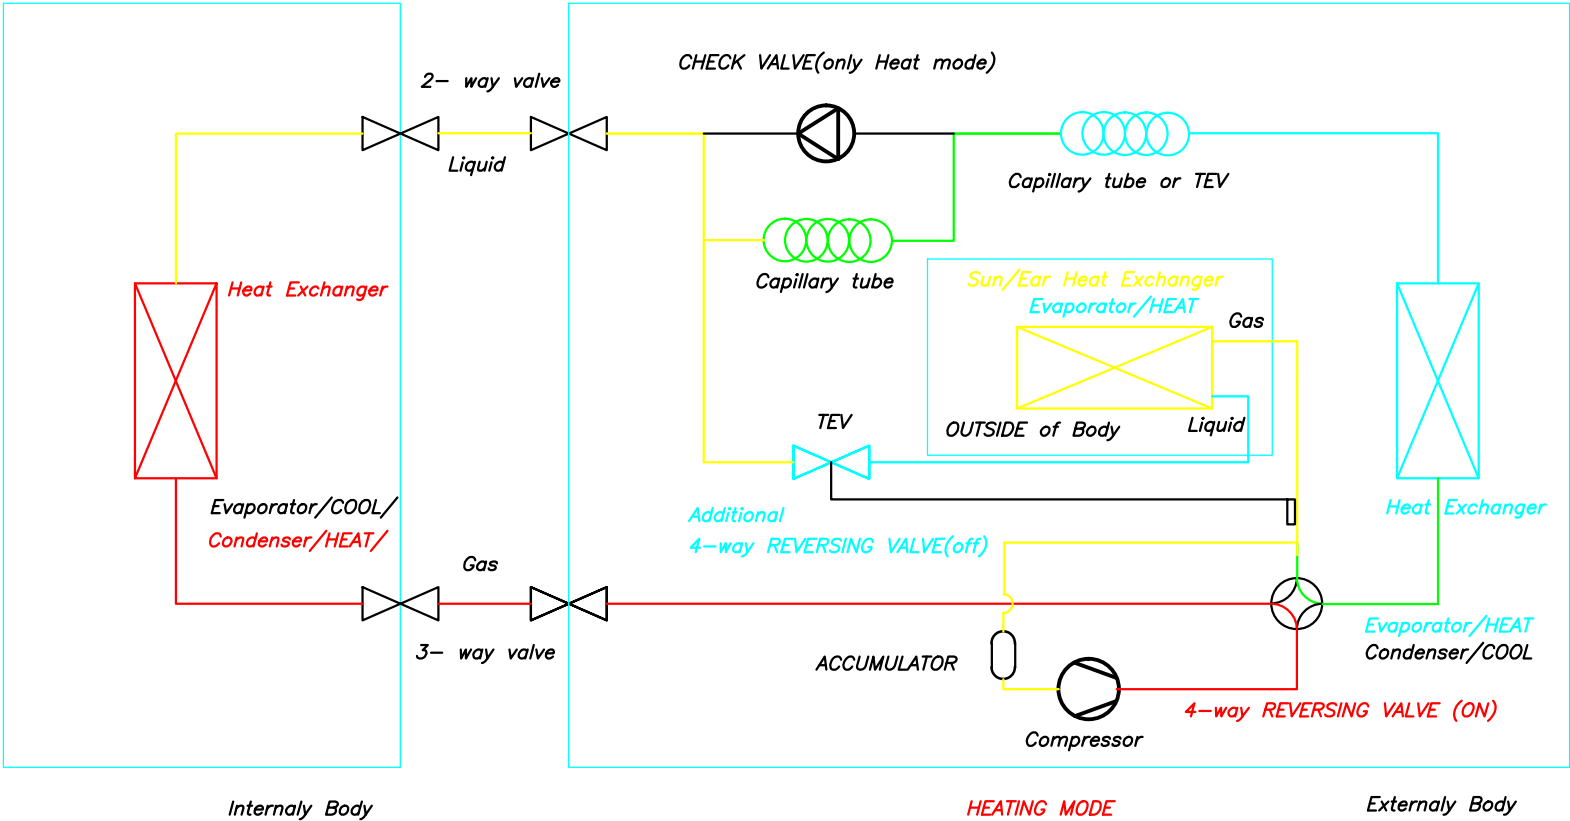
2– way valve

CHECK VALVE(only Heat mode)

Liquid

Capillary tube or TEV

Capillary tube

Heat Exchanger

Sun/Ear Heat Exchanger
Evaporator/HEAT

Gas

TEV

OUTSIDE of Body

Liquid

Evaporator/COOL/
Condenser/HEAT/

Additional
4–way REVERSING VALVE(off)

Heat Exchanger

Gas

3– way valve

ACCUMULATOR

Evaporator/HEAT
Condenser/COOL

4–way REVERSING VALVE (ON)

Compressor

Internaly Body

HEATING MODE

Externaly Body